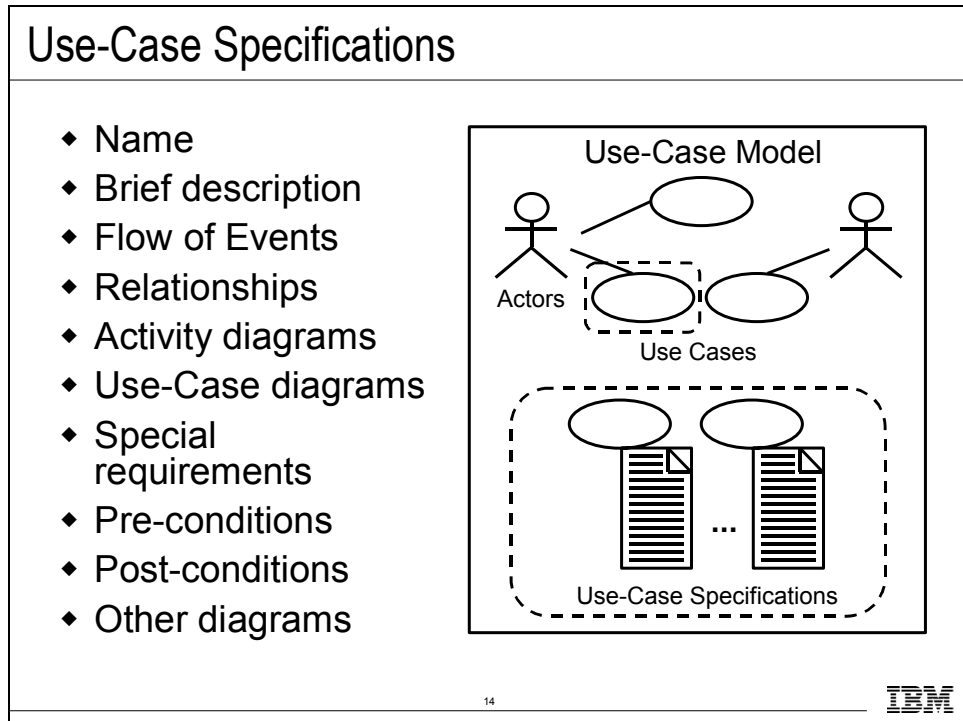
Use-Case Specifications

- Name
- Brief description
- Flow of Events
- Relationships
- Activity diagrams
- Use-Case diagrams
- Special requirements
- Pre-conditions
- Post-conditions
- Other diagrams

Use-Case Model

Actors

Use Cases

...

Use-Case Specifications

14

IBM